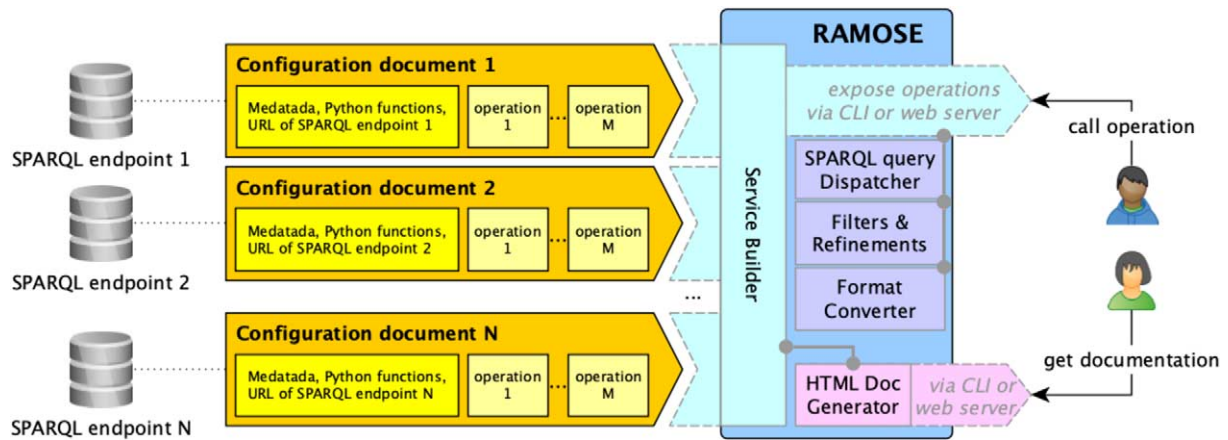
RAMOSE

Configuration document 1

Medatada, Python functions, URL of SPARQL endpoint 1

operation 1

...

operation M

SPARQL endpoint 1

Configuration document 2

Medatada, Python functions, URL of SPARQL endpoint 2

operation 1

...

operation M

SPARQL endpoint 2

...

Configuration document N

Medatada, Python functions, URL of SPARQL endpoint N

operation 1

...

operation M

SPARQL endpoint N

Service Builder

expose operations via CLI or web server

SPARQL query Dispatcher

Filters & Refinements

Format Converter

HTML Doc Generator

via CLI or web server

call operation

get documentation